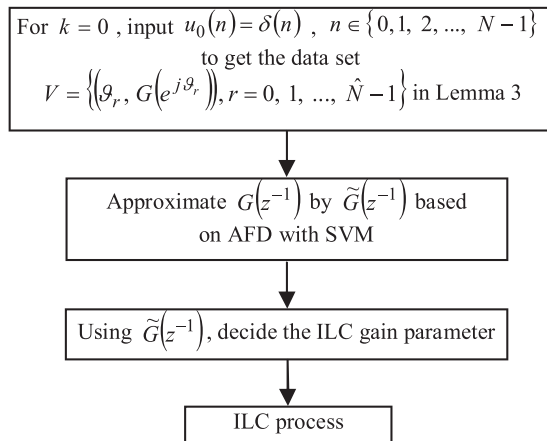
For $k = 0$ , input $u_0(n) = \delta(n)$ , $n \in \{0, 1, 2, ..., N-1\}$ to get the data set $V = \left\{\left(\vartheta_r, G\left(e^{j\vartheta_r}\right)\right), r = 0, 1, ..., \hat{N}-1\right\}$ in Lemma 3

Approximate $G\left(z^{-1}\right)$ by $\widetilde{G}\left(z^{-1}\right)$ based on AFD with SVM

Using $\widetilde{G}\left(z^{-1}\right)$, decide the ILC gain parameter

ILC process